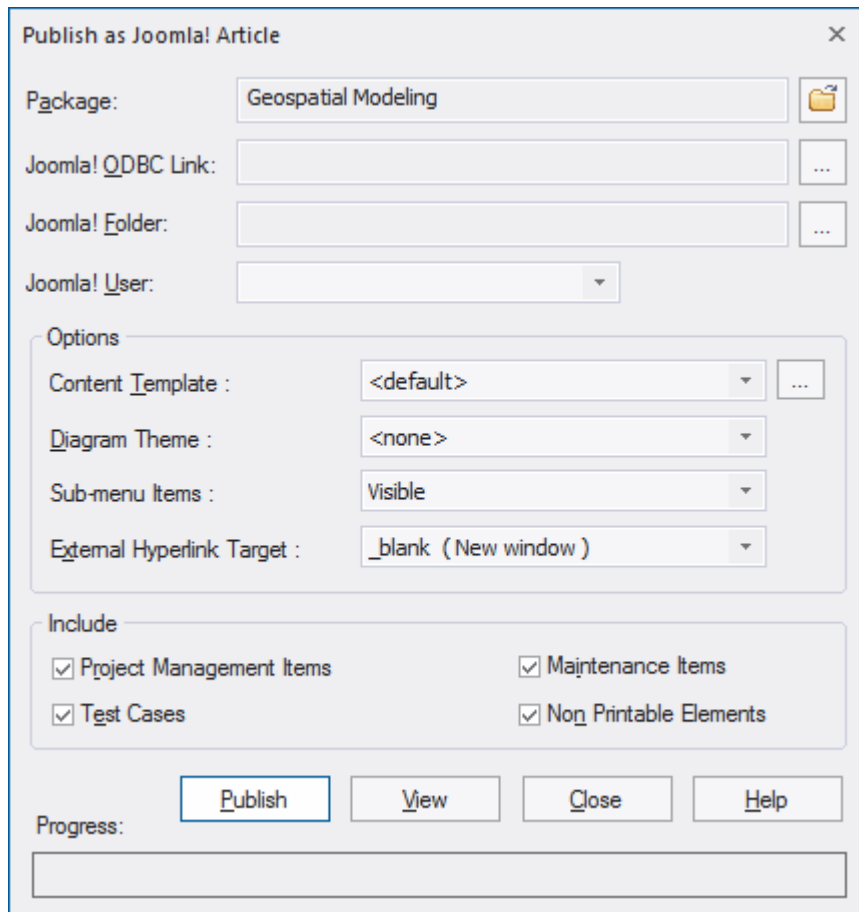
Publish as Joomla! Article ×

Package: Geospatial Modeling

Joomla! ODBC Link: ...

Joomla! Folder: ...

Joomla! User:

Options

Content Template : <default> ...

Diagram Theme : <none>

Sub-menu Items : Visible

External Hyperlink Target : _blank ( New window )

Include

☑ Project Management Items
☑ Maintenance Items
☑ Test Cases
☑ Non Printable Elements

Publish View Close Help

Progress: